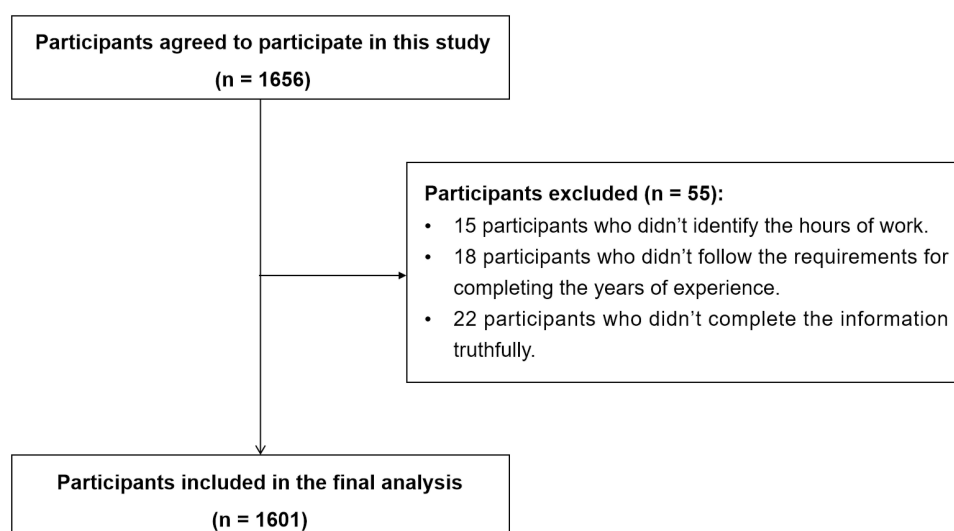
Participants agreed to participate in this study
(n = 1656)

Participants excluded (n = 55):
• 15 participants who didn’t identify the hours of work.
• 18 participants who didn’t follow the requirements for completing the years of experience.
• 22 participants who didn’t complete the information truthfully.

Participants included in the final analysis
(n = 1601)